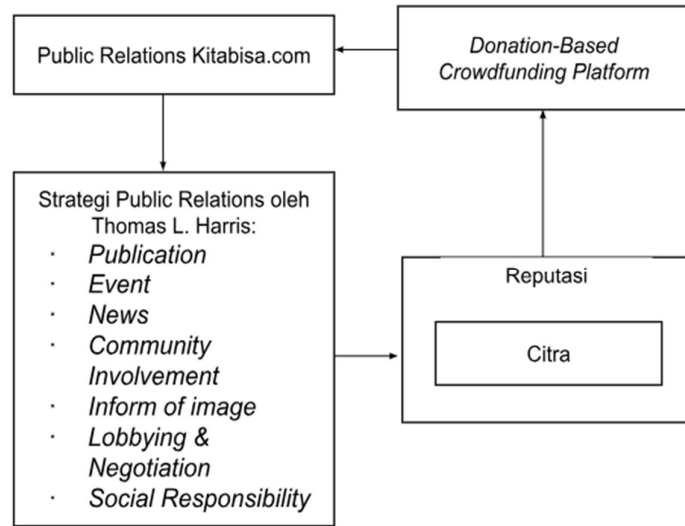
Public Relations Kitabisa.com

Donation-Based Crowdfunding Platform

Strategi Public Relations oleh Thomas L. Harris:
· Publication
· Event
· News
· Community Involvement
· Inform of image
· Lobbying & Negotiation
· Social Responsibility

Reputasi

Citra